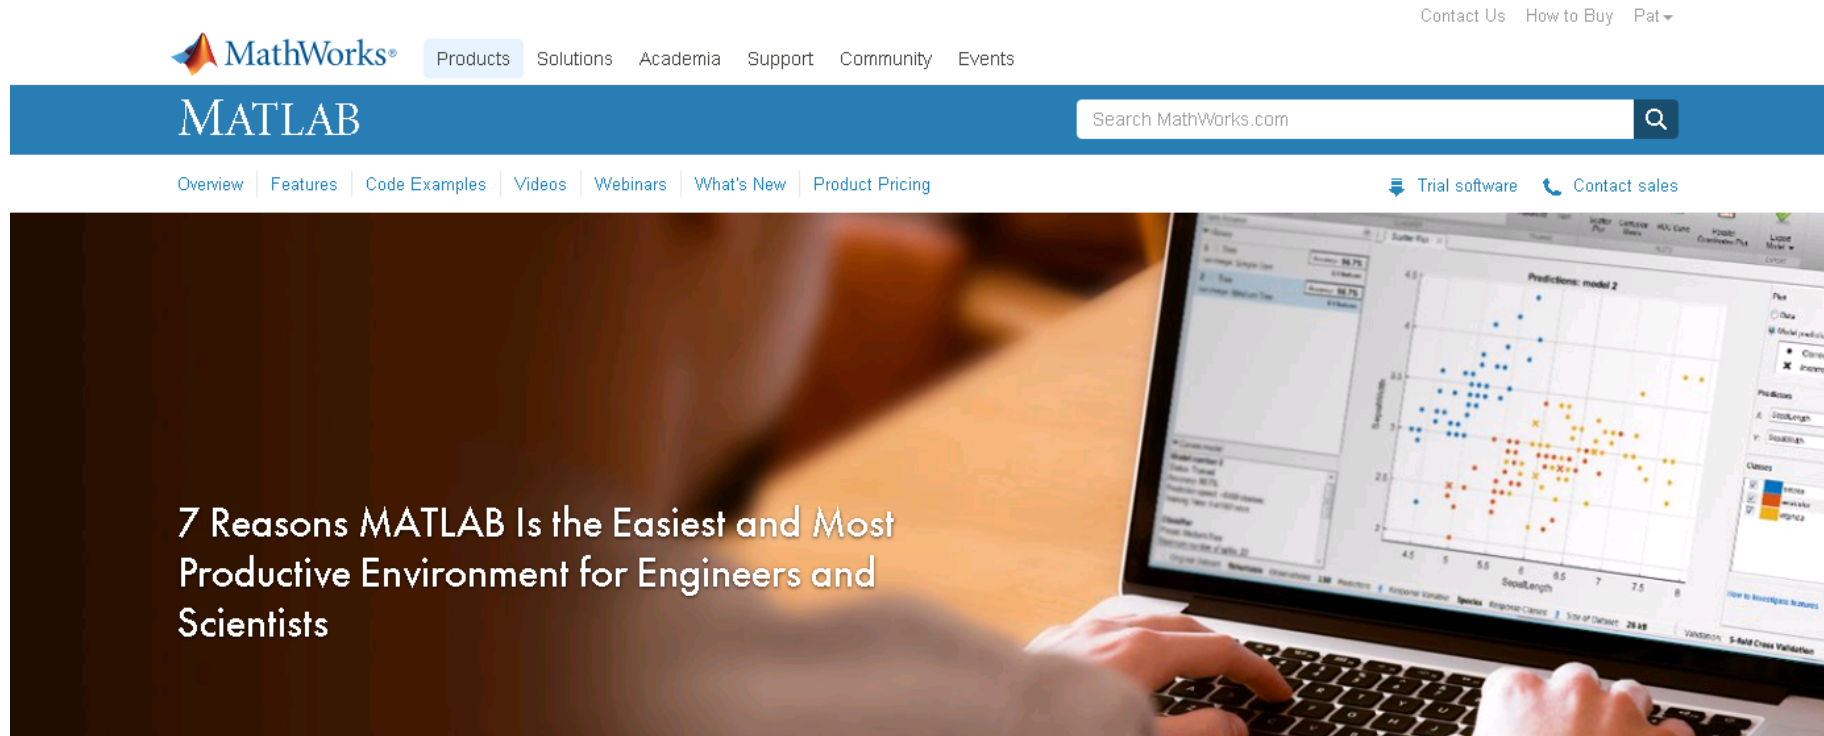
Contact Us How to Buy Pat

MathWorks® Products Solutions Academia Support Community Events

MATLAB

Search MathWorks.com

Overview Features Code Examples Videos Webinars What's New Product Pricing Trial software Contact sales

Predictions: model 2

SepalLength

7 Reasons MATLAB Is the Easiest and Most Productive Environment for Engineers and Scientists